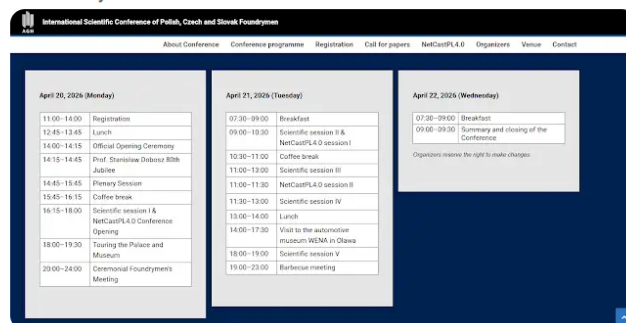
AGH International Scientific Conference of Polish, Czech and Slovak Foundrymen

About Conference Conference programme Registration Call for papers NetCastPL4.0 Organizers Venue Contact

April 20, 2026 (Monday)

| | |
|---|---|
| 11:00–14:00 | Registration |
| 12:45–13:45 | Lunch |
| 14:00–14:15 | Official Opening Ceremony |
| 14:15–14:45 | Prof. Stanisław Dobosz 80th Jubilee |
| 14:45–15:45 | Plenary Session |
| 15:45–16:15 | Coffee break |
| 16:15–18:00 | Scientific session I & NetCastPL4.0 Conference Opening |
| 18:00–19:30 | Touring the Palace and Museum |
| 20:00–24:00 | Ceremonial Foundrymen's Meeting |

April 21, 2026 (Tuesday)

| | |
|---|---|
| 07:30–09:00 | Breakfast |
| 09:00–10:30 | Scientific session II & NetCastPL4.0 session I |
| 10:30–11:00 | Coffee break |
| 11:00–13:00 | Scientific session III |
| 11:00–11:30 | NetCastPL4.0 session II |
| 11:30–13:00 | Scientific session IV |
| 13:00–14:00 | Lunch |
| 14:00–17:30 | Visit to the automotive museum WENA in Oława |
| 18:00–19:00 | Scientific session V |
| 19:00–23:00 | Barbecue meeting |

April 22, 2026 (Wednesday)

| | |
|---|---|
| 07:30–09:00 | Breakfast |
| 09:00–09:30 | Summary and closing of the Conference |

Organizers reserve the right to make changes.